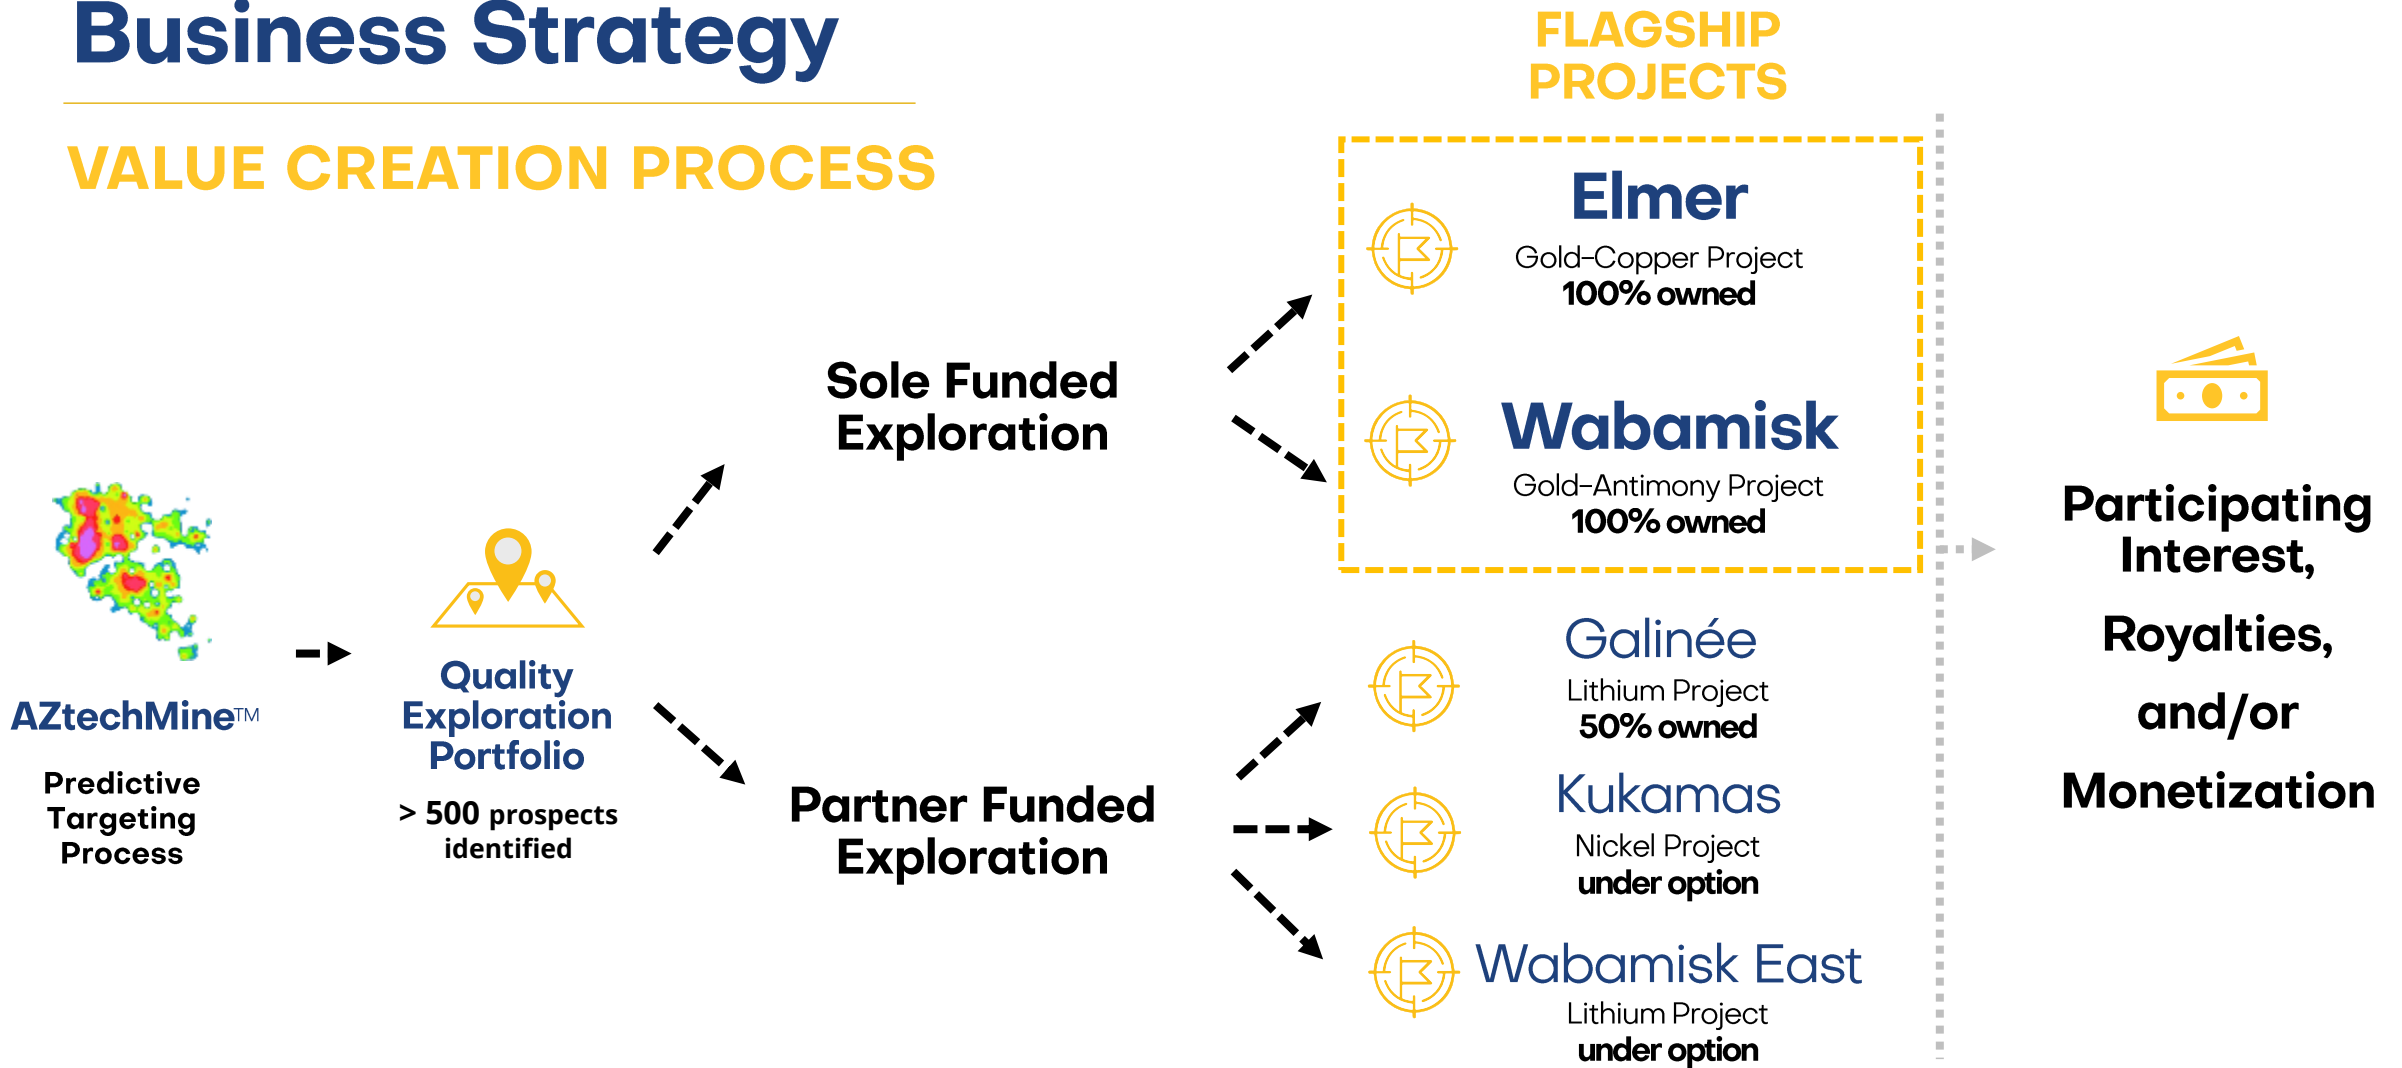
Business Strategy

VALUE CREATION PROCESS

FLAGSHIP PROJECTS

AZtechMine™

Predictive Targeting Process

Quality Exploration Portfolio

> 500 prospects identified

Sole Funded Exploration

Partner Funded Exploration

Elmer
Gold-Copper Project
100% owned

Wabamisk
Gold-Antimony Project
100% owned

Galinée
Lithium Project
50% owned

Kukamas
Nickel Project
under option

Wabamisk East
Lithium Project
under option

Participating Interest, Royalties, and/or Monetization